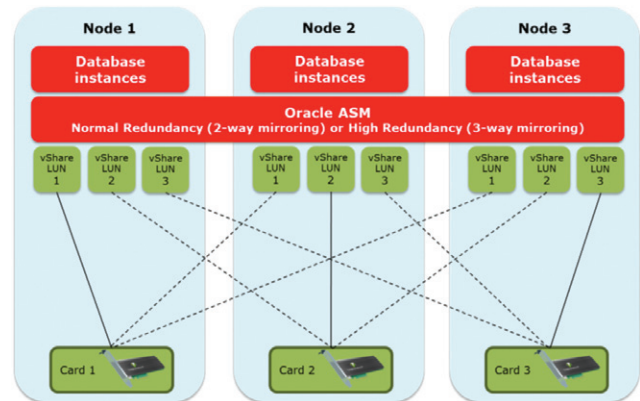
Node 1

Node 2

Node 3

Database instances

Database instances

Database instances

Oracle ASM
Normal Redundancy (2-way mirroring) or High Redundancy (3-way mirroring)

vShare LUN 1

vShare LUN 2

vShare LUN 3

vShare LUN 1

vShare LUN 2

vShare LUN 3

vShare LUN 1

vShare LUN 2

vShare LUN 3

Card 1

Card 2

Card 3